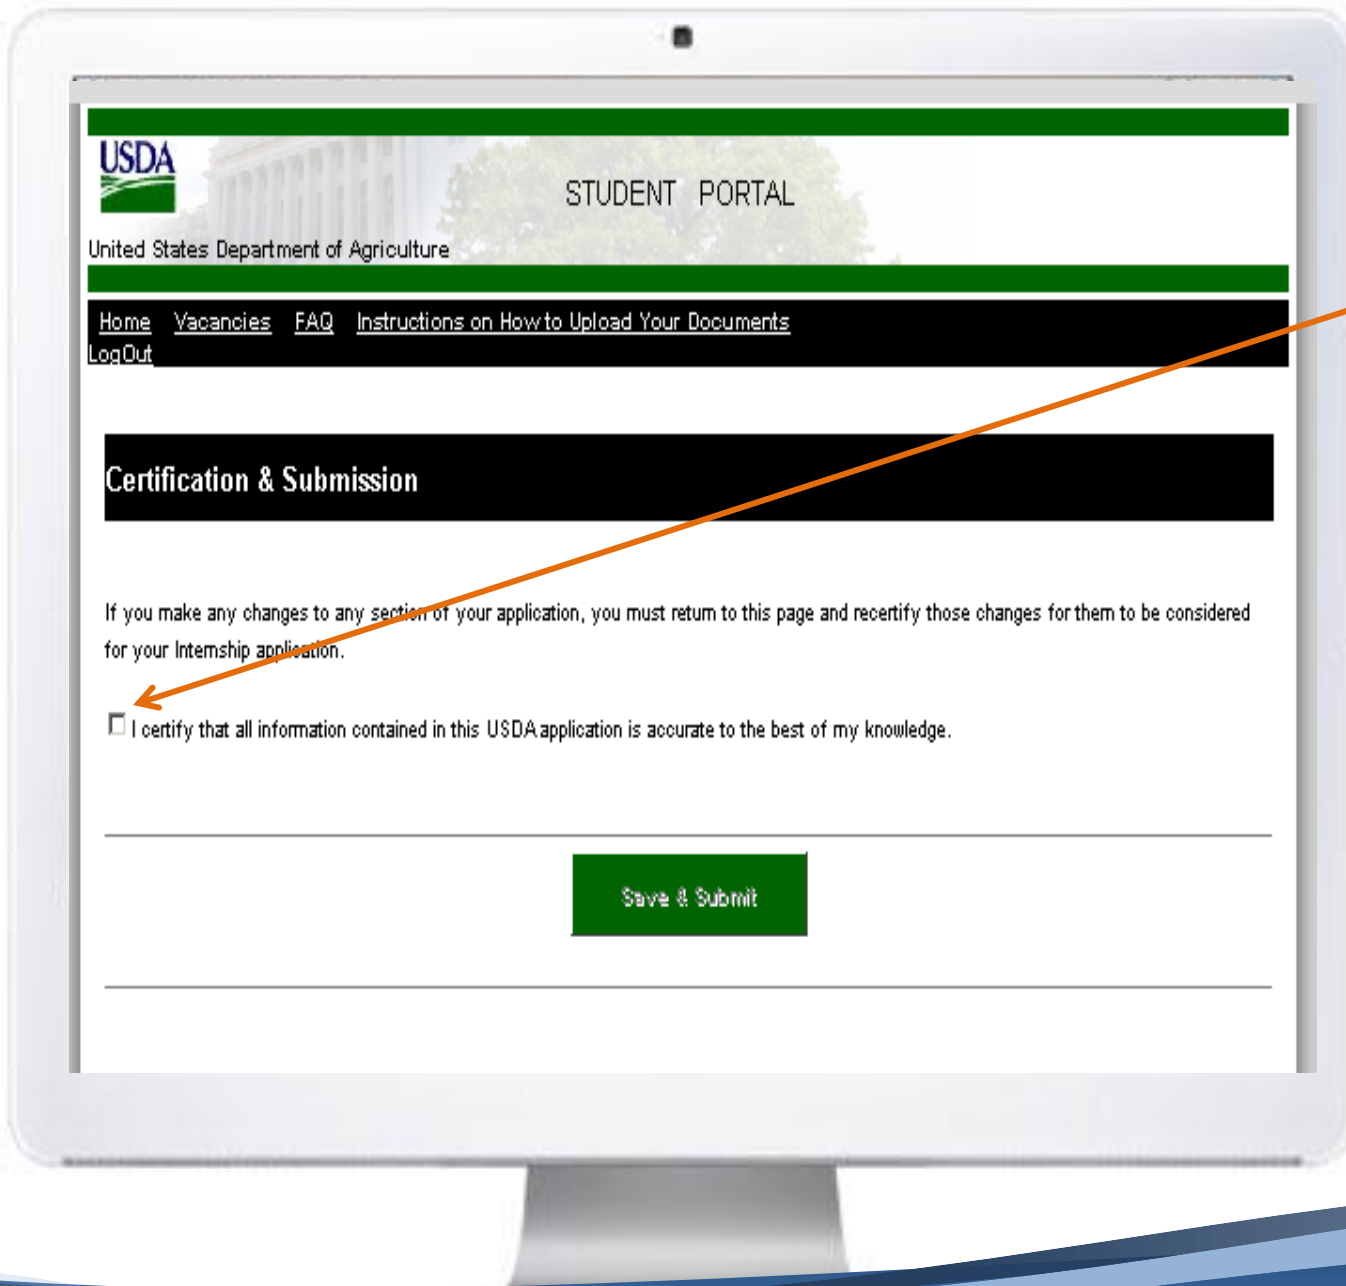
USDA

STUDENT PORTAL

United States Department of Agriculture

Home Vacancies FAQ Instructions on How to Upload Your Documents
LogOut

Certification & Submission

If you make any changes to any section of your application, you must return to this page and recertify those changes for them to be considered for your Internship application.

I certify that all information contained in this USDA application is accurate to the best of my knowledge.

Save & Submit